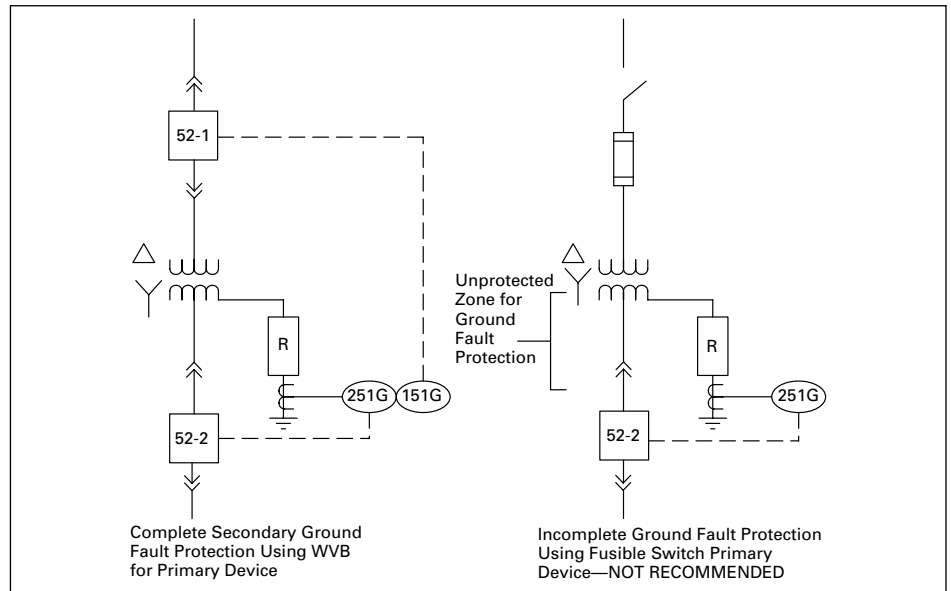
52-1

R

251G

151G

52-2

Complete Secondary Ground Fault Protection Using WVB for Primary Device

Unprotected Zone for Ground Fault Protection

R

251G

52-2

Incomplete Ground Fault Protection Using Fusible Switch Primary Device—NOT RECOMMENDED